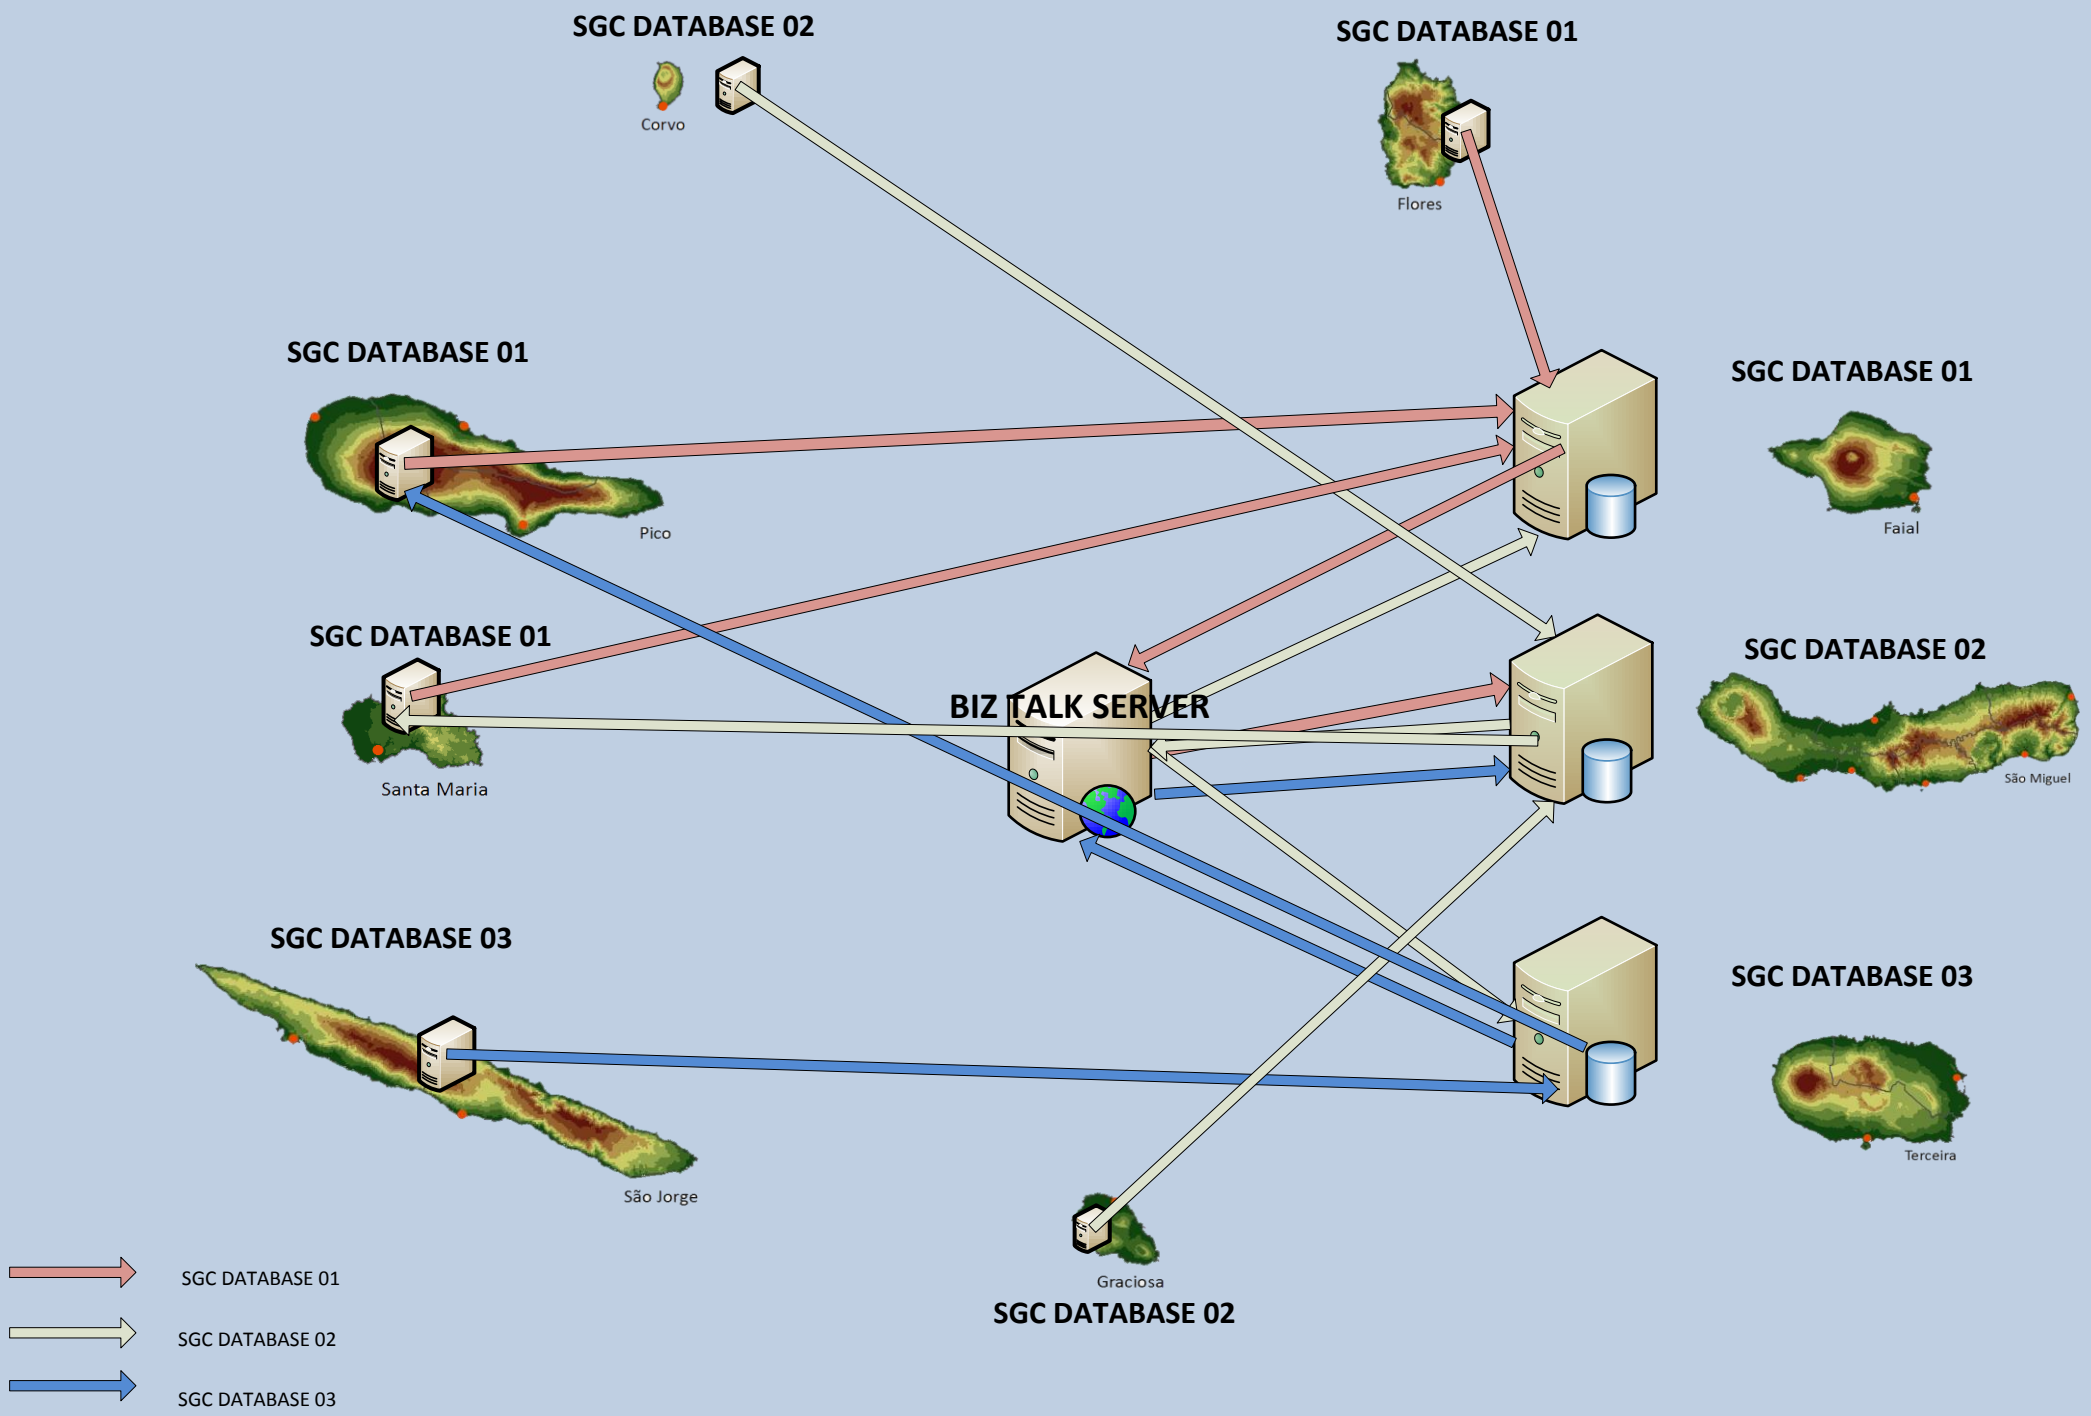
SGC DATABASE 02

Corvo

SGC DATABASE 01

Flores

SGC DATABASE 01

Pico

SGC DATABASE 01

Faial

SGC DATABASE 01

Santa Maria

BIZ TALK SERVER

SGC DATABASE 02

São Miguel

SGC DATABASE 03

São Jorge

SGC DATABASE 03

Terceira

Graciosa

SGC DATABASE 02

SGC DATABASE 01

SGC DATABASE 02

SGC DATABASE 03